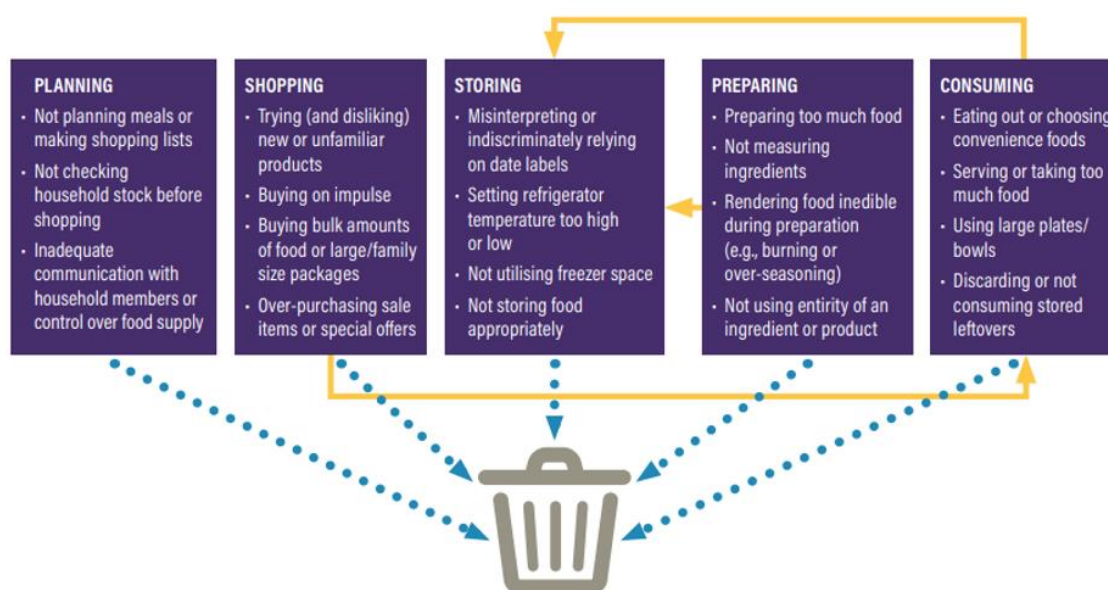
PLANNING
• Not planning meals or making shopping lists
• Not checking household stock before shopping
• Inadequate communication with household members or control over food supply

SHOPPING
• Trying (and disliking) new or unfamiliar products
• Buying on impulse
• Buying bulk amounts of food or large/family size packages
• Over-purchasing sale items or special offers

STORING
• Misinterpreting or indiscriminately relying on date labels
• Setting refrigerator temperature too high or low
• Not utilising freezer space
• Not storing food appropriately

PREPARING
• Preparing too much food
• Not measuring ingredients
• Rendering food inedible during preparation (e.g., burning or over-seasoning)
• Not using entirity of an ingredient or product

CONSUMING
• Eating out or choosing convenience foods
• Serving or taking too much food
• Using large plates/ bowls
• Discarding or not consuming stored leftovers